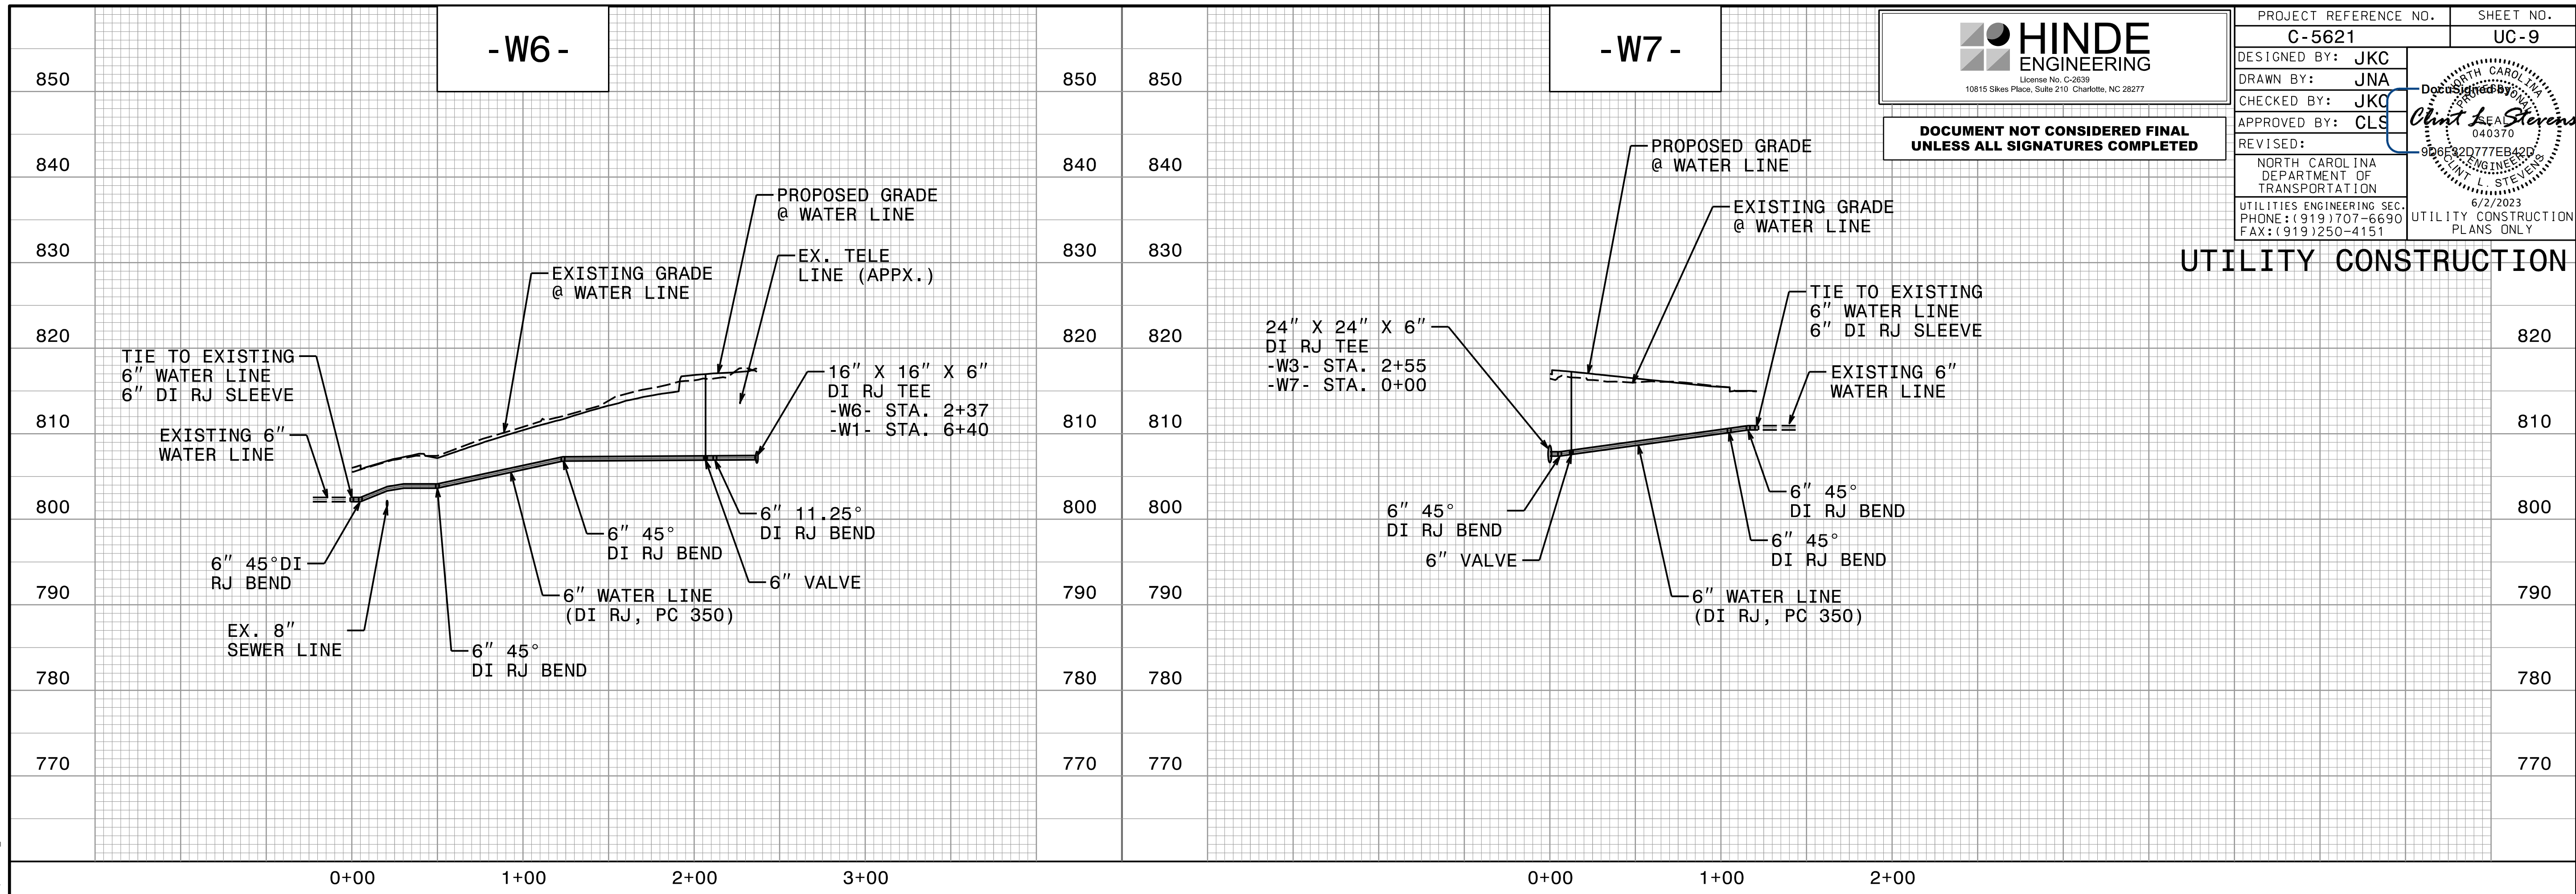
-W6-

850
840
830
820
810
800
790
780
770

TIE TO EXISTING
6" WATER LINE
6" DI RJ SLEEVE

EXISTING 6"
WATER LINE

EXISTING GRADE
@ WATER LINE

PROPOSED GRADE
@ WATER LINE

EX. TELE
LINE (APPX.)

16" X 16" X 6"
DI RJ TEE
-W6- STA. 2+37
-W1- STA. 6+40

6" 45°DI
RJ BEND

EX. 8"
SEWER LINE

6" 45°
DI RJ BEND

6" WATER LINE
(DI RJ, PC 350)

6" 45°
DI RJ BEND

6" 11.25°
DI RJ BEND

6" VALVE

850
840
830
820
810
800
790
780
770

0+00
1+00
2+00
3+00

-W7-

850
840
830
820
810
800
790
780
770

24" X 24" X 6"
DI RJ TEE
-W3- STA. 2+55
-W7- STA. 0+00

PROPOSED GRADE
@ WATER LINE

EXISTING GRADE
@ WATER LINE

TIE TO EXISTING
6" WATER LINE
6" DI RJ SLEEVE

EXISTING 6"
WATER LINE

6" 45°
DI RJ BEND

6" VALVE

6" WATER LINE
(DI RJ, PC 350)

6" 45°
DI RJ BEND

6" 45°
DI RJ BEND

820
810
800
790
780
770

0+00
1+00
2+00

HINDE
ENGINEERING
License No. C-2639
10815 Sikes Place, Suite 210 Charlotte, NC 28277

DOCUMENT NOT CONSIDERED FINAL
UNLESS ALL SIGNATURES COMPLETED

| PROJECT REFERENCE NO. | SHEET NO. |
|---|---|
| C-5621 | UC-9 |

DESIGNED BY: JKC
DRAWN BY: JNA
CHECKED BY: JKC
APPROVED BY: CLS
REVISED:
NORTH CAROLINA
DEPARTMENT OF
TRANSPORTATION
UTILITIES ENGINEERING SEC.
PHONE:(919)707-6690
FAX:(919)250-4151

DocuSigned by:
Clint L. Stevens
9D6F32D777EB42D
NORTH CAROLINA
PROFESSIONAL
SEAL
040370
ENGINEER
CLINT L. STEVENS
6/2/2023
UTILITY CONSTRUCTION
PLANS ONLY

UTILITY CONSTRUCTION